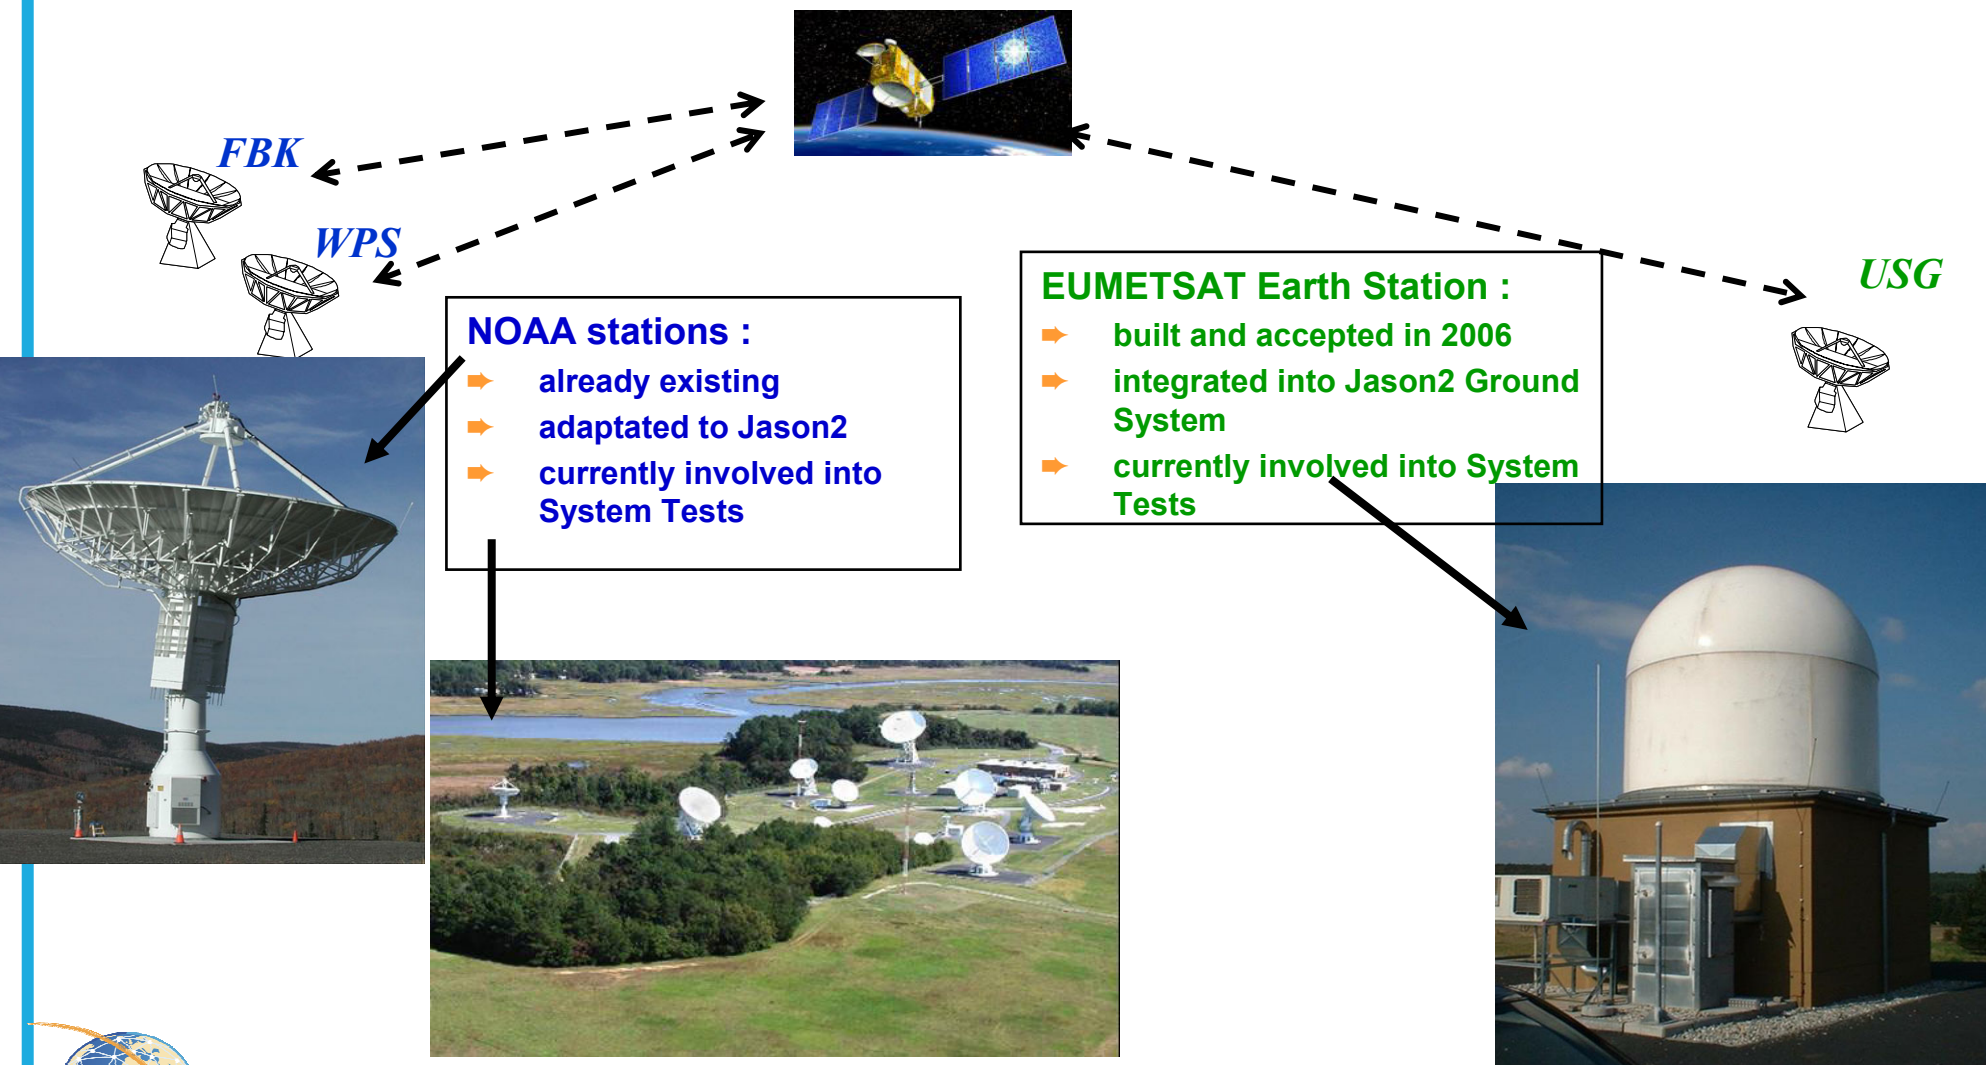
FBK

WPS

USG

NOAA stations :
already existing
adaptated to Jason2
currently involved into System Tests

EUMETSAT Earth Station :
built and accepted in 2006
integrated into Jason2 Ground System
currently involved into System Tests